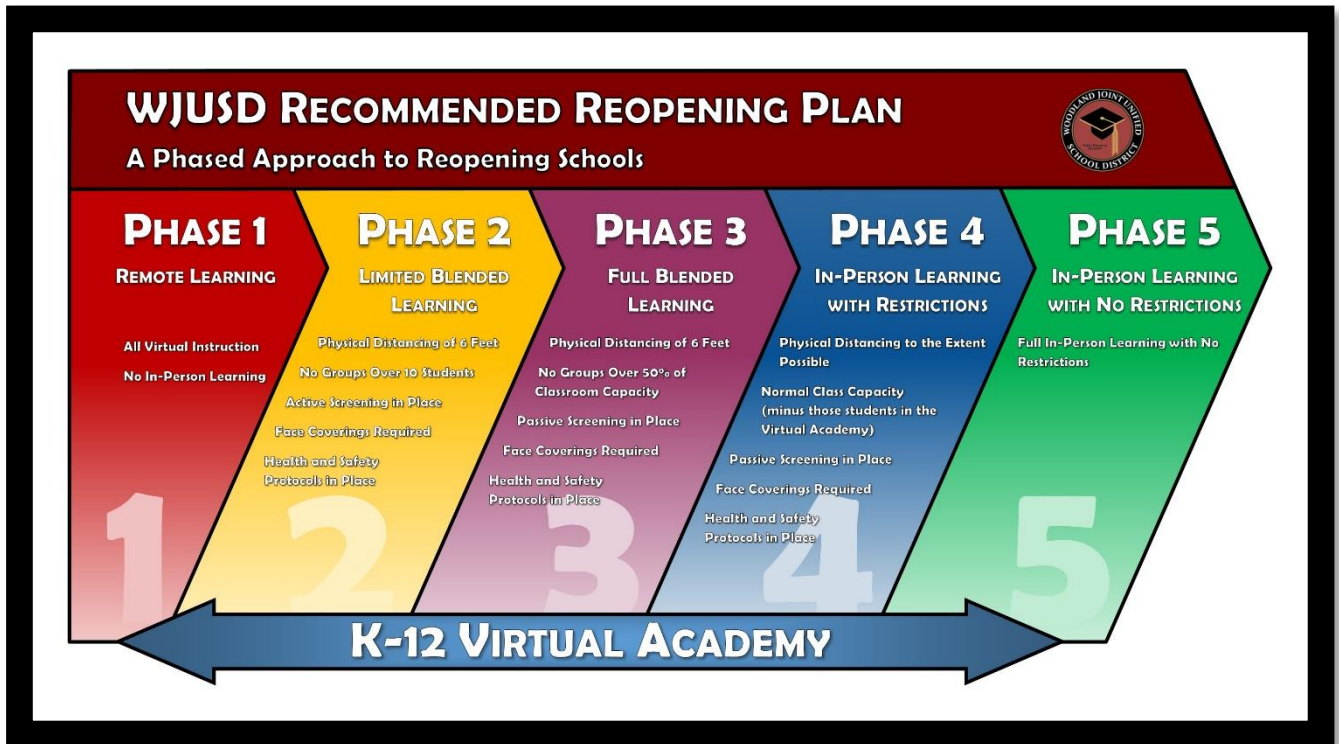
WJUSD RECOMMENDED REOPENING PLAN

A Phased Approach to Reopening Schools

WOODLAND JOINT UNIFIED SCHOOL DISTRICT

PHASE 1

REMOTE LEARNING

All Virtual Instruction

No In-Person Learning

1

PHASE 2

LIMITED BLENDED LEARNING

Physical Distancing of 6 Feet

No Groups Over 10 Students

Active Screening in Place

Face Coverings Required

Health and Safety Protocols in Place

2

PHASE 3

FULL BLENDED LEARNING

Physical Distancing of 6 Feet

No Groups Over 50% of Classroom Capacity

Passive Screening in Place

Face Coverings Required

Health and Safety Protocols in Place

3

PHASE 4

IN-PERSON LEARNING WITH RESTRICTIONS

Physical Distancing to the Extent Possible

Normal Class Capacity (minus those students in the Virtual Academy)

Passive Screening in Place

Face Coverings Required

Health and Safety Protocols in Place

4

PHASE 5

IN-PERSON LEARNING WITH NO RESTRICTIONS

Full In-Person Learning with No Restrictions

5

K-12 VIRTUAL ACADEMY